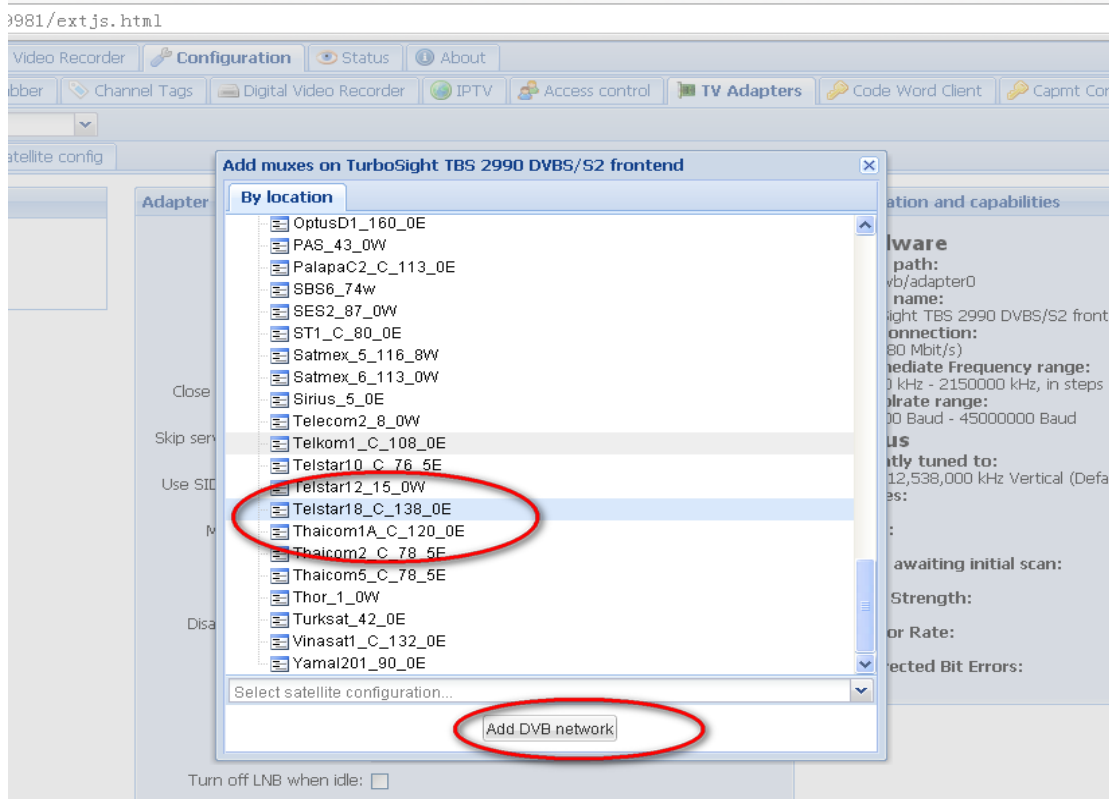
9981/extjs.html

Video Recorder | Configuration | Status | About

bber | Channel Tags | Digital Video Recorder | IPTV | Access control | TV Adapters | Code Word Client | Capmt Cor

atellite config

Adapter

Close

Skip serv

Use SID

M

Disa

Turn off LNB when idle:

Add muxes on TurboSight TBS 2990 DVBS/S2 frontend

By location

OptusD1_160_0E
PAS_43_0W
PalapaC2_C_113_0E
SBS6_74w
SES2_87_0W
ST1_C_80_0E
Satmex_5_116_8W
Satmex_6_113_0W
Sirius_5_0E
Telecom2_8_0W
Telkom1_C_108_0E
Telstar10_C_76_5E
Telstar12_15_0W
Telstar18_C_138_0E
Thaicom1A_C_120_0E
Thaicom2_C_78_5E
Thaicom5_C_78_5E
Thor_1_0W
Turksat_42_0E
Vinasat1_C_132_0E
Yamal201_90_0E

Select satellite configuration...

Add DVB network

ation and capabilities

lware
path:
vb/adapter0
name:
Sight TBS 2990 DVBS/S2 front
onnection:
80 Mbit/s)
nediate Frequency range:
0 kHz - 2150000 kHz, in steps
olrate range:
00 Baud - 45000000 Baud
us
ntly tuned to:
12,538,000 kHz Vertical (Defa
es:

:

awaiting initial scan:

Strength:

or Rate:

rected Bit Errors: